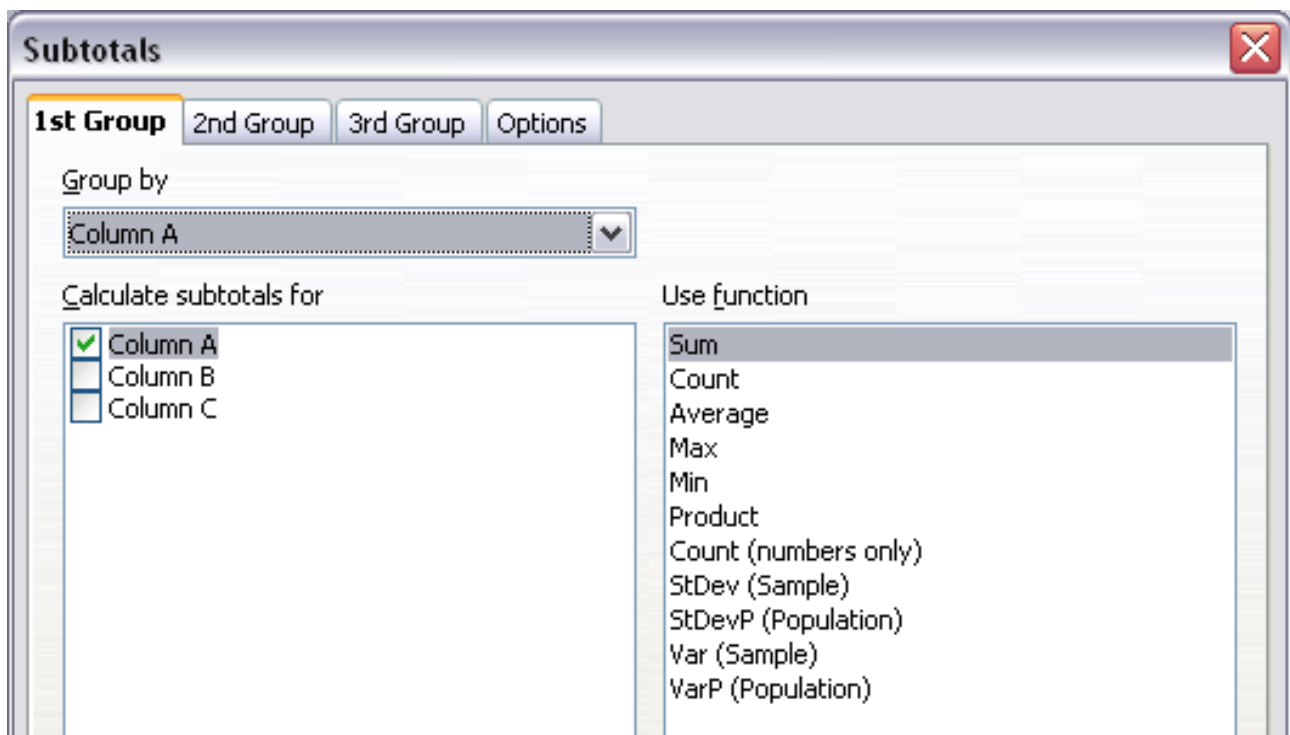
Subtotals

1st Group
2nd Group
3rd Group
Options

Group by
Column A

Calculate subtotals for
Column A
Column B
Column C

Use function
Sum
Count
Average
Max
Min
Product
Count (numbers only)
StDev (Sample)
StDevP (Population)
Var (Sample)
VarP (Population)